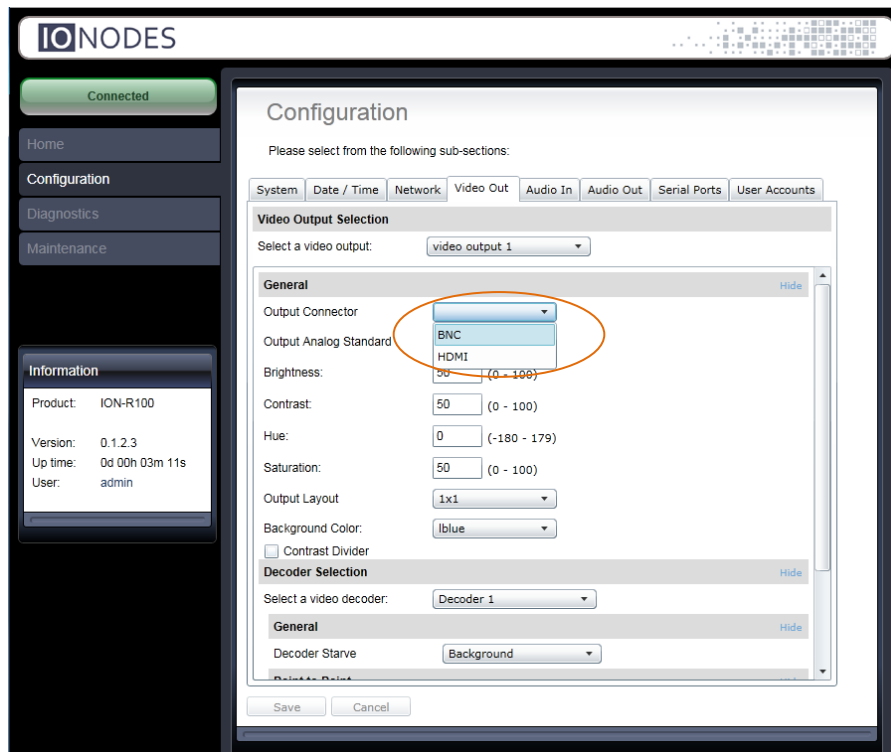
IONODES

Connected

Home

Configuration

Diagnostics

Maintenance

Information

Product: ION-R100

Version: 0.1.2.3
Up time: 0d 00h 03m 11s
User: admin

Configuration

Please select from the following sub-sections:

System | Date / Time | Network | Video Out | Audio In | Audio Out | Serial Ports | User Accounts

Video Output Selection

Select a video output: video output 1

General Hide

Output Connector

BNC
HDMI

Output Analog Standard

Brightness: 50 (0 - 100)

Contrast: 50 (0 - 100)

Hue: 0 (-180 - 179)

Saturation: 50 (0 - 100)

Output Layout 1x1

Background Color: lblue

Contrast Divider

Decoder Selection Hide

Select a video decoder: Decoder 1

General Hide

Decoder Starve Background

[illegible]

Save Cancel